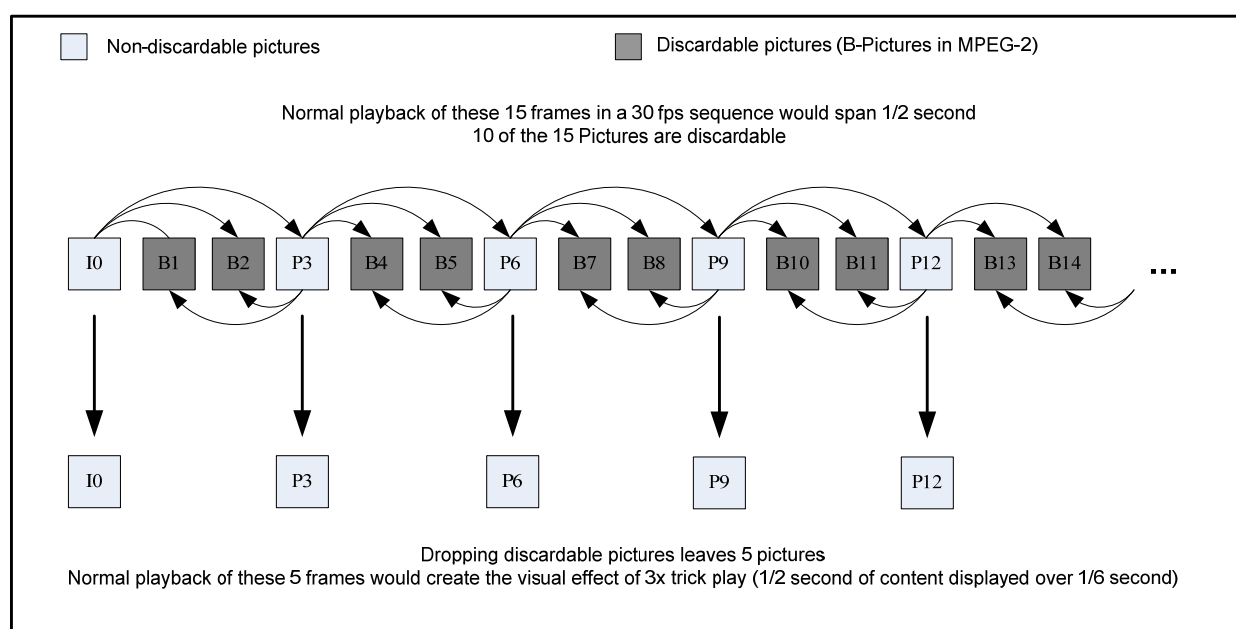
Non-discardable pictures

Discardable pictures (B-Pictures in MPEG-2)

Normal playback of these 15 frames in a 30 fps sequence would span 1/2 second
10 of the 15 Pictures are discardable

I0 B1 B2 P3 B4 B5 P6 B7 B8 P9 B10 B11 P12 B13 B14 ...

I0 P3 P6 P9 P12

Dropping discardable pictures leaves 5 pictures
Normal playback of these 5 frames would create the visual effect of 3x trick play (1/2 second of content displayed over 1/6 second)